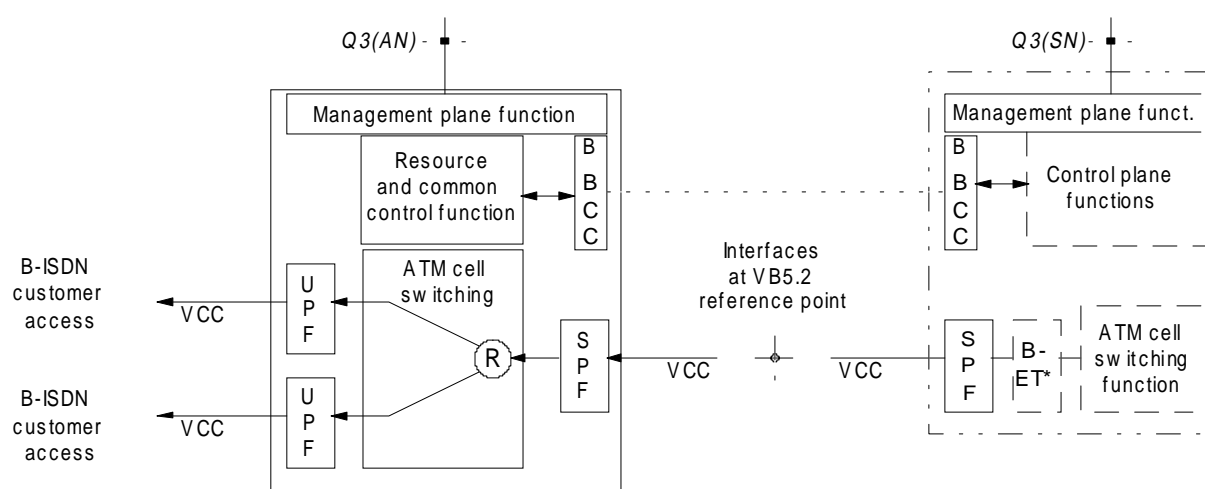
Q3(AN)

Q3(SN)

Management plane function

Resource and common control function

B B C C

Management plane funct.

B B C C

Control plane functions

B-ISDN customer access

VCC

U P F

ATM cell switching

R

S P F

Interfaces at VB5.2 reference point

VCC

VCC

S P F

B-ET*

ATM cell switching function

B-ISDN customer access

VCC

U P F